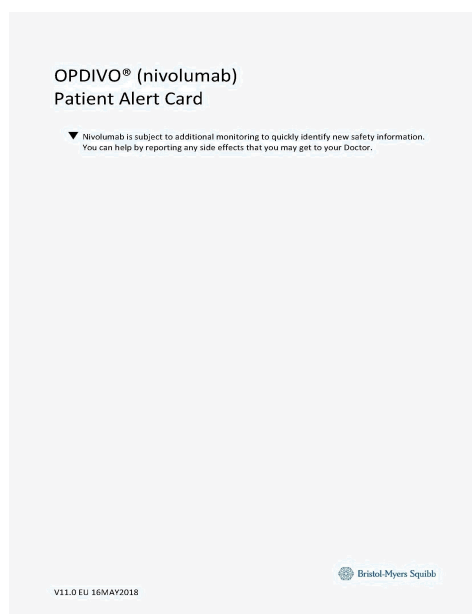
OPDIVO® (nivolumab)
Patient Alert Card

▼ Nivolumab is subject to additional monitoring to quickly identify new safety information. You can help by reporting any side effects that you may get to your Doctor.

Bristol-Myers Squibb

V11.0 EU 16MAY2018